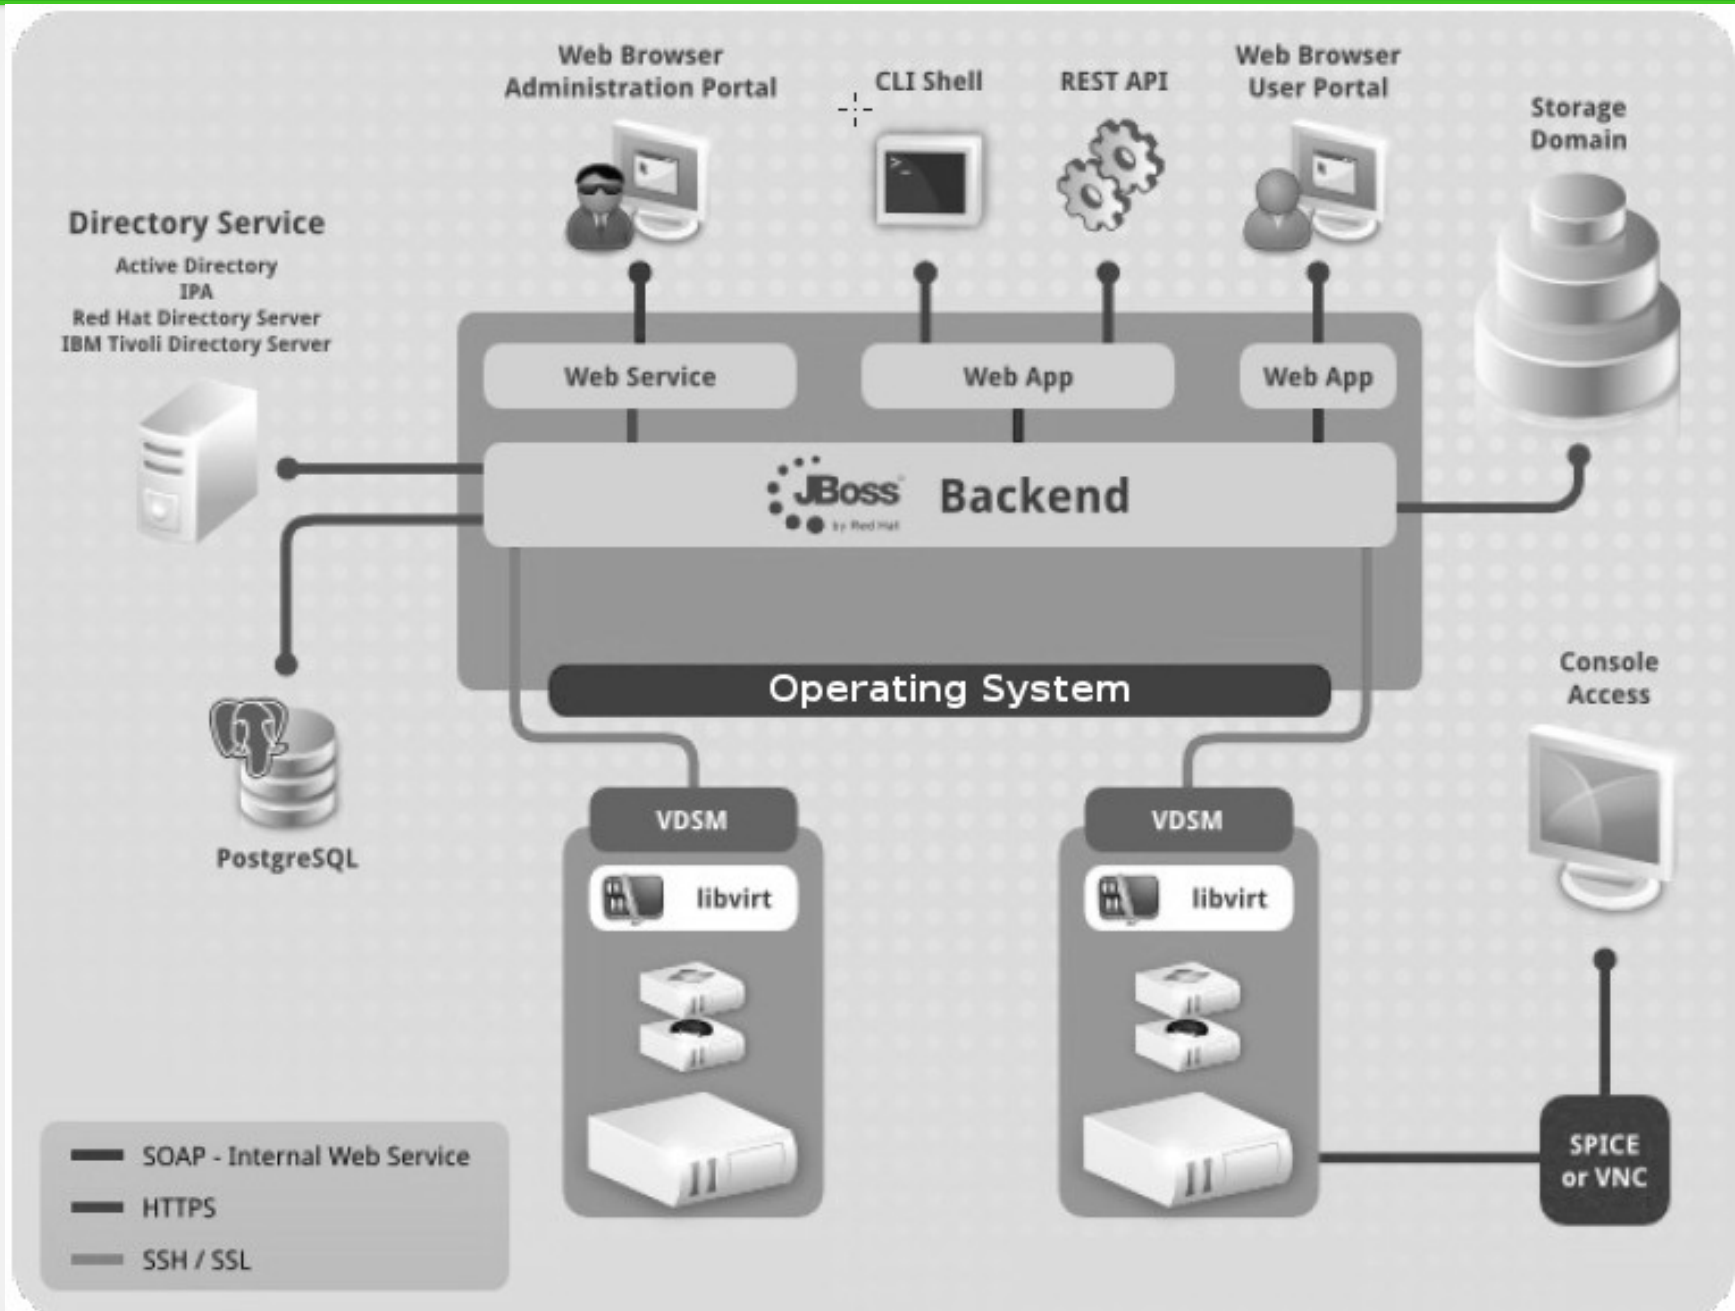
Web Browser
Administration Portal

CLI Shell

REST API

Web Browser
User Portal

Storage
Domain

Directory Service
Active Directory
IPA
Red Hat Directory Server
IBM Tivoli Directory Server

Web Service

Web App

Web App

JBoss by Red Hat

Backend

Operating System

PostgreSQL

Console
Access

VDSM

libvirt

VDSM

libvirt

SPICE
or VNC

SOAP - Internal Web Service
HTTPS
SSH / SSL